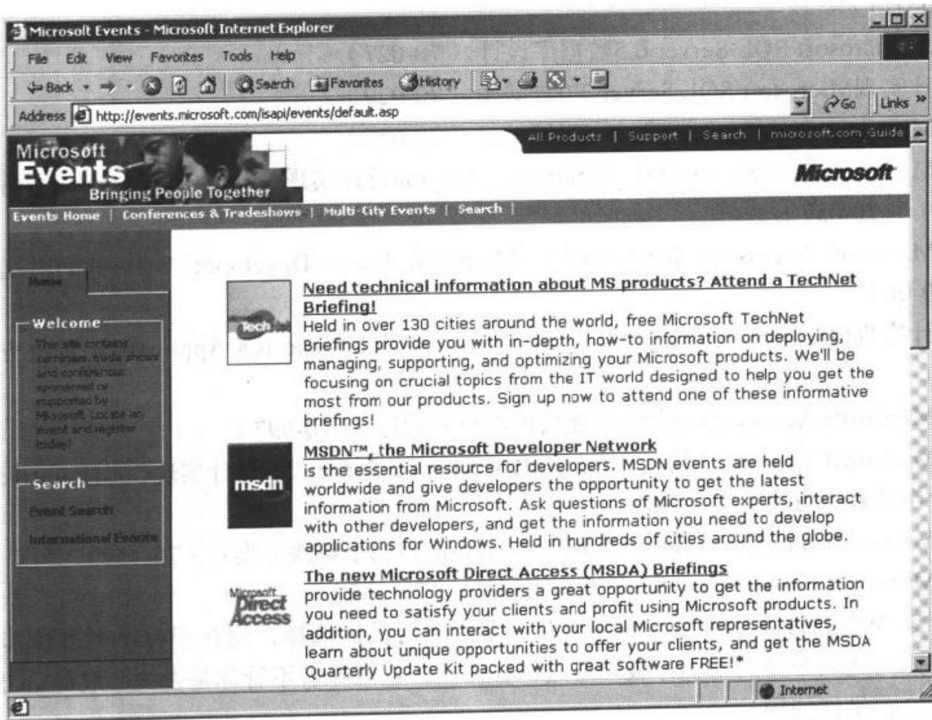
Microsoft Events - Microsoft Internet Explorer

File Edit View Favorites Tools Help

Back Search Favorites History

Address http://events.microsoft.com/isapi/events/default.asp Go Links

All Products | Support | Search | microsoft.com Guide

Microsoft Events Bringing People Together

Microsoft

Events Home | Conferences & Tradeshows | Multi-City Events | Search |

Home

Welcome

This site contains seminars, trade shows and conferences sponsored or supported by Microsoft. Locate an event and register today!

Search

Event Search

International Events

TechNet

Need technical information about MS products? Attend a TechNet Briefing!

Held in over 130 cities around the world, free Microsoft TechNet Briefings provide you with in-depth, how-to information on deploying, managing, supporting, and optimizing your Microsoft products. We'll be focusing on crucial topics from the IT world designed to help you get the most from our products. Sign up now to attend one of these informative briefings!

msdn

MSDN™, the Microsoft Developer Network

is the essential resource for developers. MSDN events are held worldwide and give developers the opportunity to get the latest information from Microsoft. Ask questions of Microsoft experts, interact with other developers, and get the information you need to develop applications for Windows. Held in hundreds of cities around the globe.

Microsoft Direct Access

The new Microsoft Direct Access (MSDA) Briefings

provide technology providers a great opportunity to get the information you need to satisfy your clients and profit using Microsoft products. In addition, you can interact with your local Micrsoft representatives, learn about unique opportunities to offer your clients, and get the MSDA Quarterly Update Kit packed with great software FREE!*

Internet